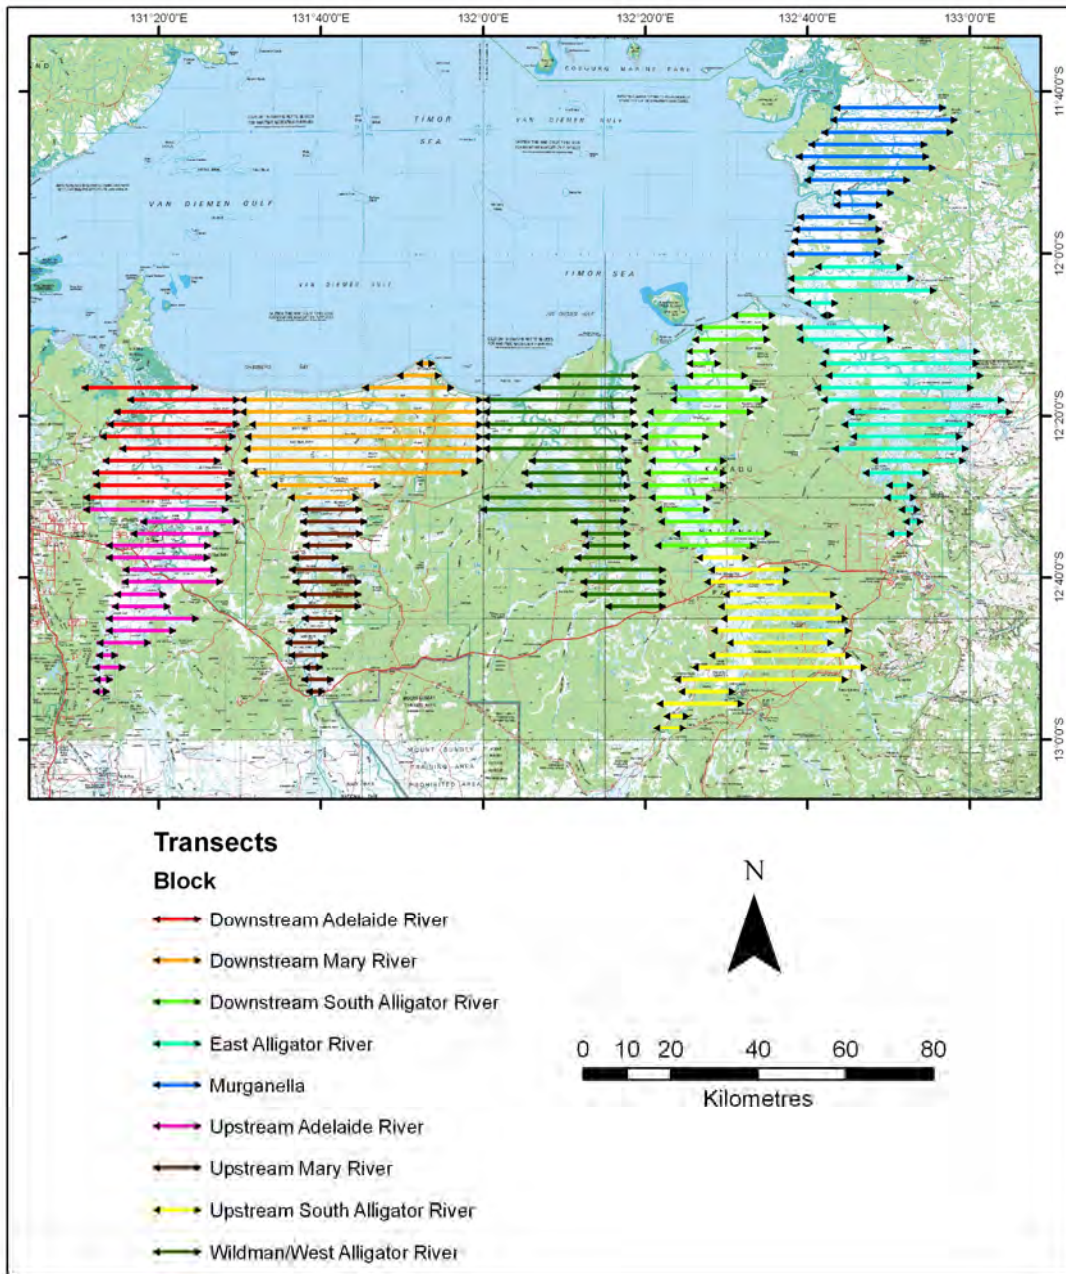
131°20'0"E
131°40'0"E
132°0'0"E
132°20'0"E
132°40'0"E
133°0'0"E

11°40'0"S
12°0'0"S
12°20'0"S
12°40'0"S
13°0'0"S

COBOURG MARINE PARK
TIMOR SEA
VAN DIEMEN GULF
VAN DIEMEN GULF
VAN DIEMEN GULF
TIMOR SEA
KAKADU
MOUNT BUNDEY TRAINING AREA PROHIBITED AREA

Transects
Block
Downstream Adelaide River
Downstream Mary River
Downstream South Alligator River
East Alligator River
Murganella
Upstream Adelaide River
Upstream Mary River
Upstream South Alligator River
Wildman/West Alligator River

N

0 10 20 40 60 80
Kilometres